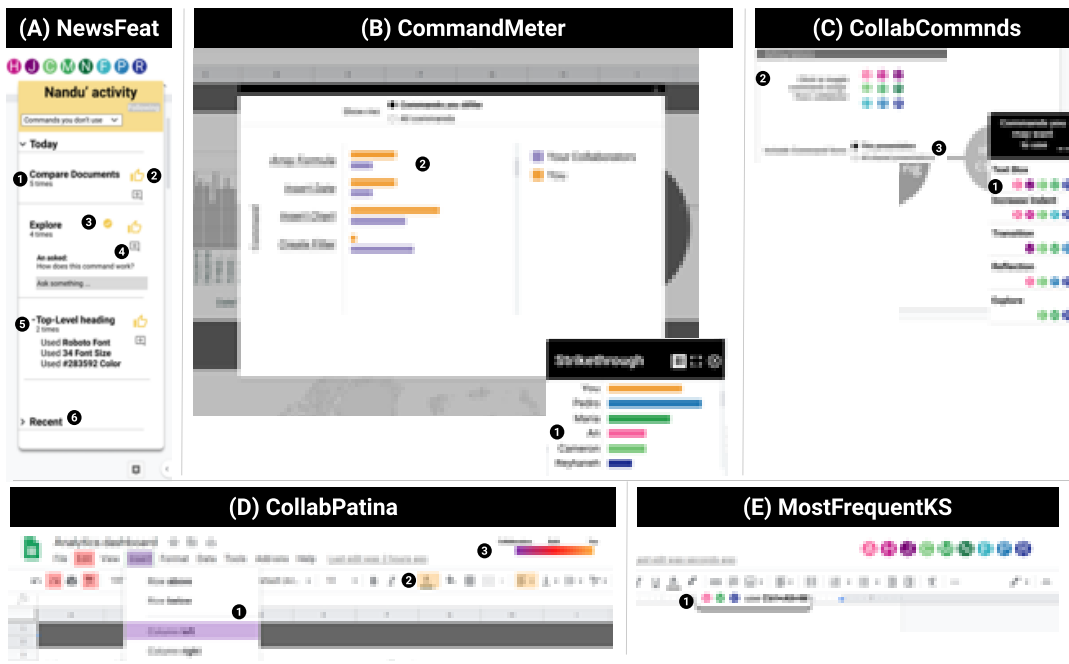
(A) NewsFeat

H J C M N F P R

Nandu' activity

Commands you don't use

Today

❶ Compare Documents
5 times ❷

Explore ❸
4 times ❹

An asked:
How does this command work?

Ask something...

❺ Top-Level heading
2 times
Used Roboto Font
Used 34 Font Size
Used #283592 Color

Recent ❻

(B) CommandMeter

Show me: Commands you differ
All commands

Array Formula ❷
Insert Date
Insert Chart
Create Filter

Your Collaborators
You

Strikethrough
You
Pedro
Maria
❶ An
Cameron
Reyhaneh

(C) CollabCommnds

❷

❸

❶ Text Box

(D) CollabPatina

Analytics dashboard

File Edit View Insert Format Data Tools Add-ons Help

❷

❸

Row above
Row below

❶

Column left
Column right

(E) MostFrequentKS

❶